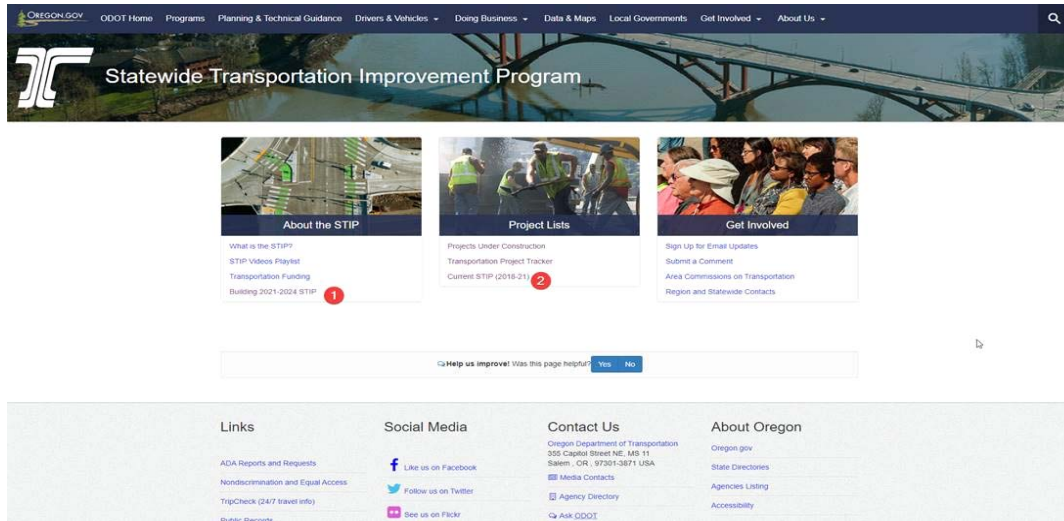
OREGON.GOV ODOT Home Programs Planning & Technical Guidance Drivers & Vehicles Doing Business Data & Maps Local Governments Get Involved About Us

Statewide Transportation Improvement Program

About the STIP
What is the STIP?
STIP Videos Playlist
Transportation Funding
Building 2021-2024 STIP 1

Project Lists
Projects Under Construction
Transportation Project Tracker
Current STIP (2018-21) 2

Get Involved
Sign Up for Email Updates
Submit a Comment
Area Commissions on Transportation
Region and Statewide Contacts

Help us improve! Was this page helpful? Yes No

Links
ADA Reports and Requests
Nondiscrimination and Equal Access
TripCheck (24/7 travel info)
Public Records

Social Media
Like us on Facebook
Follow us on Twitter
See us on Flickr

Contact Us
Oregon Department of Transportation
355 Capitol Street NE, MS 11
Salem , OR , 97301-3871 USA
Media Contacts
Agency Directory
Ask ODOT

About Oregon
Oregon.gov
State Directories
Agencies Listing
Accessibility